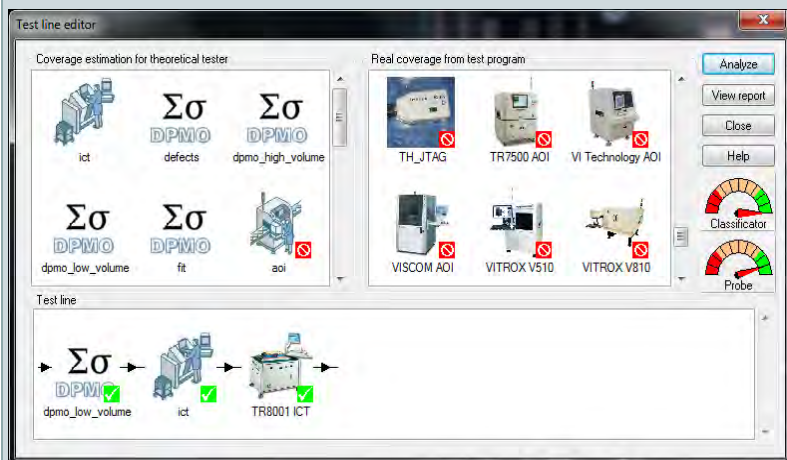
Test line editor

Coverage estimation for theoretical tester

ict

$\Sigma\sigma$ DPMO
defects

$\Sigma\sigma$ DPMO
dpmo_high_volume

$\Sigma\sigma$ DPMO
dpmo_low_volume

$\Sigma\sigma$ DPMO
fit

aoi

Real coverage from test program

TH_JTAG

TR7500 AOI

VI Technology AOI

VISCOM AOI

VITROX V510

VITROX V810

Analyze

View report

Close

Help

Classificator

Probe

Test line

$\Sigma\sigma$ DPMO
dpmo_low_volume

ict

TR8001 ICT